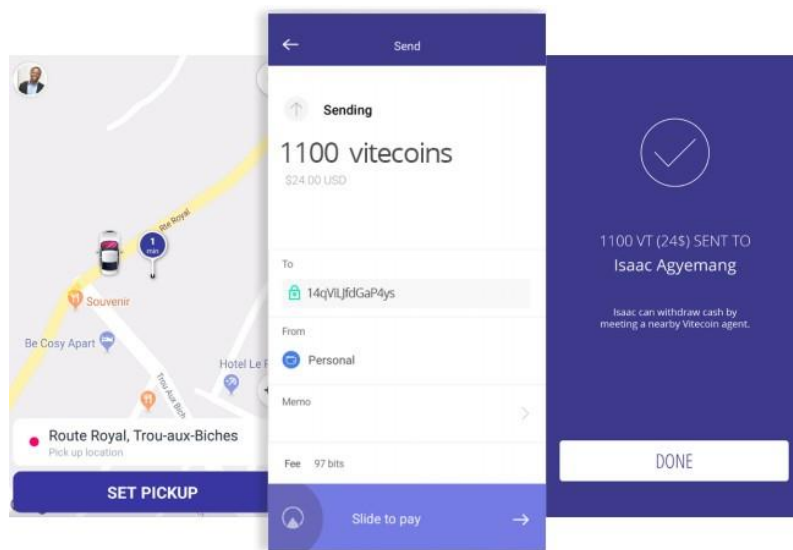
Rte Royal

1 min

Souvenir

Be Cosy Apart

Hotel Le F

Trou Aux Biche

Route Royal, Trou-aux-Biches
Pick up location

SET PICKUP

Send

Sending

1100 vitecoins
$24.00 USD

To
14qVILJfdGaP4ys

From
Personal

Memo

Fee 97 bits

Slide to pay

1100 VT (24$) SENT TO
Isaac Agyemang

Isaac can withdraw cash by meeting a nearby Vitecoin agent.

DONE